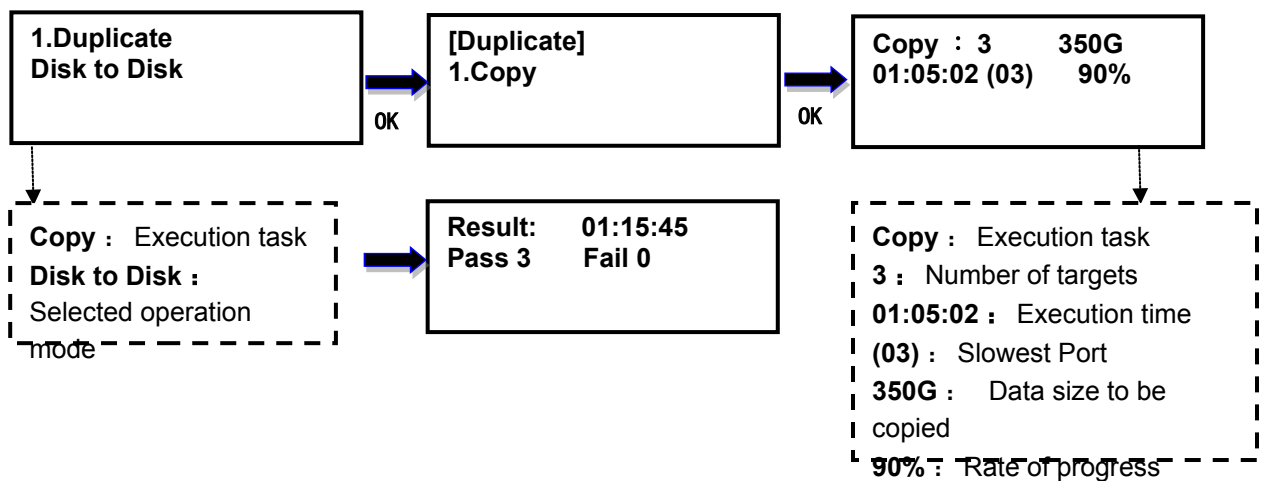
1.Duplicate
Disk to Disk

OK

[Duplicate]
1.Copy

OK

Copy ：3　　350G
01:05:02 (03)　　90%

Copy ： Execution task
Disk to Disk ：
Selected operation mode

Result:　　01:15:45
Pass 3　　Fail 0

Copy ： Execution task
3 ： Number of targets
01:05:02 ： Execution time
(03) ： Slowest Port
350G ： Data size to be copied
90% ： Rate of progress